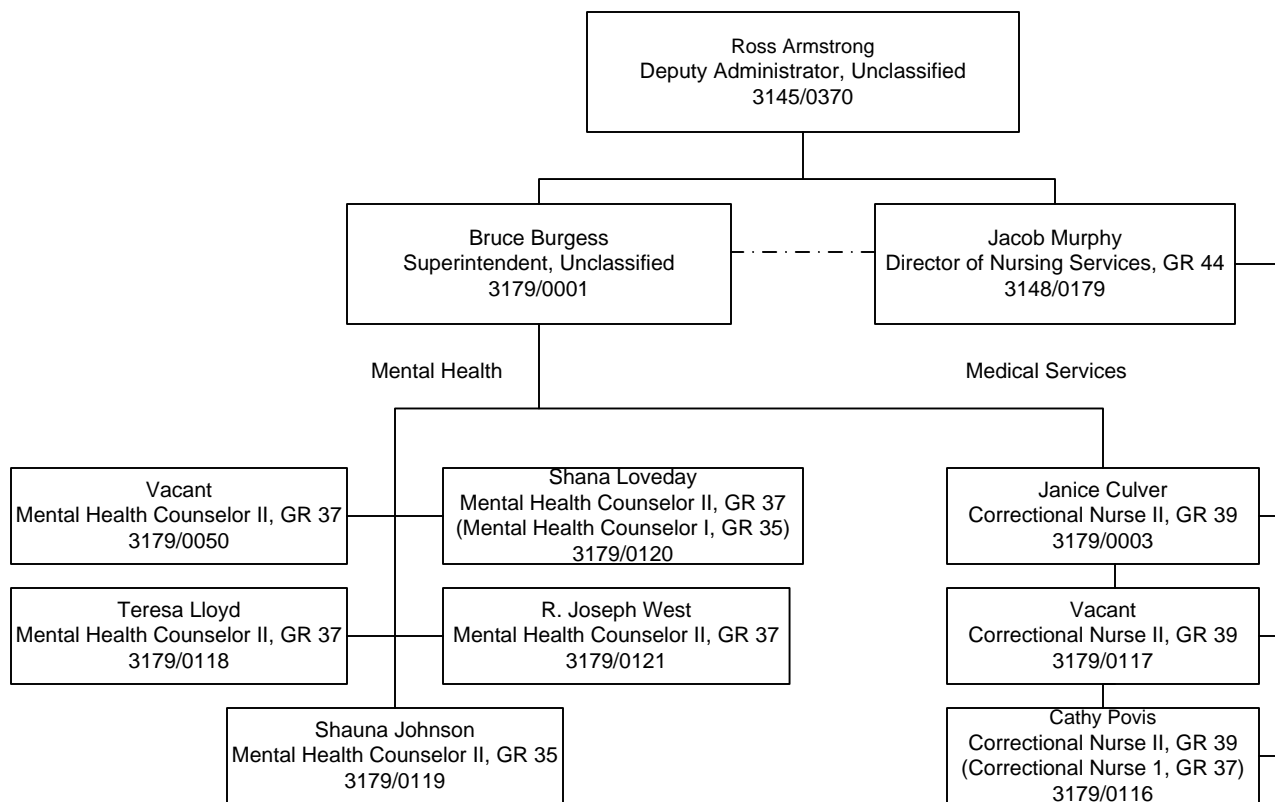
Ross Armstrong
Deputy Administrator, Unclassified
3145/0370

Bruce Burgess
Superintendent, Unclassified
3179/0001

Jacob Murphy
Director of Nursing Services, GR 44
3148/0179

Mental Health

Medical Services

Vacant
Mental Health Counselor II, GR 37
3179/0050

Shana Loveday
Mental Health Counselor II, GR 37
(Mental Health Counselor I, GR 35)
3179/0120

Teresa Lloyd
Mental Health Counselor II, GR 37
3179/0118

R. Joseph West
Mental Health Counselor II, GR 37
3179/0121

Shauna Johnson
Mental Health Counselor II, GR 35
3179/0119

Janice Culver
Correctional Nurse II, GR 39
3179/0003

Vacant
Correctional Nurse II, GR 39
3179/0117

Cathy Povis
Correctional Nurse II, GR 39
(Correctional Nurse 1, GR 37)
3179/0116